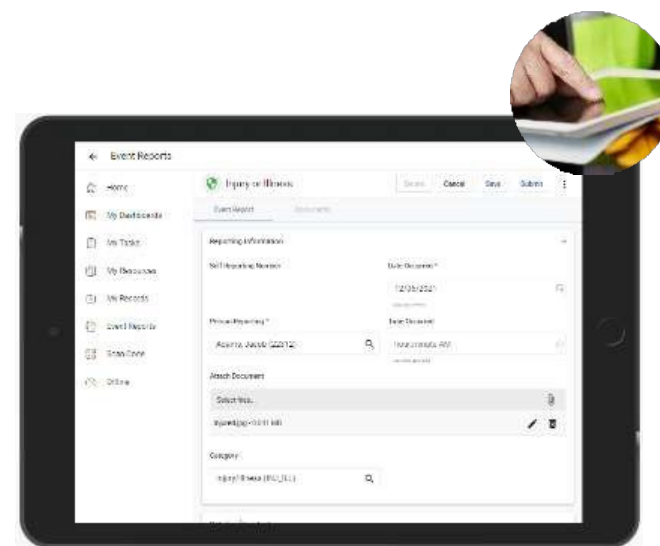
Event Reports

Home

My Dashboards

My Tasks

My Resources

My Records

Event Reports

Scan Code

Offline

Injury or Illness

Delete Cancel Save Submit

Event Report Documents

Reporting Information

Self Reporting Number

Date Occurred *

12/08/2021

Person Reporting *

Adams, Jacob (22312)

Date Reported

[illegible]

Attach Document

Select files...

injured.jpg • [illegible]

Category

Injury / Illness (INJ_ILL)